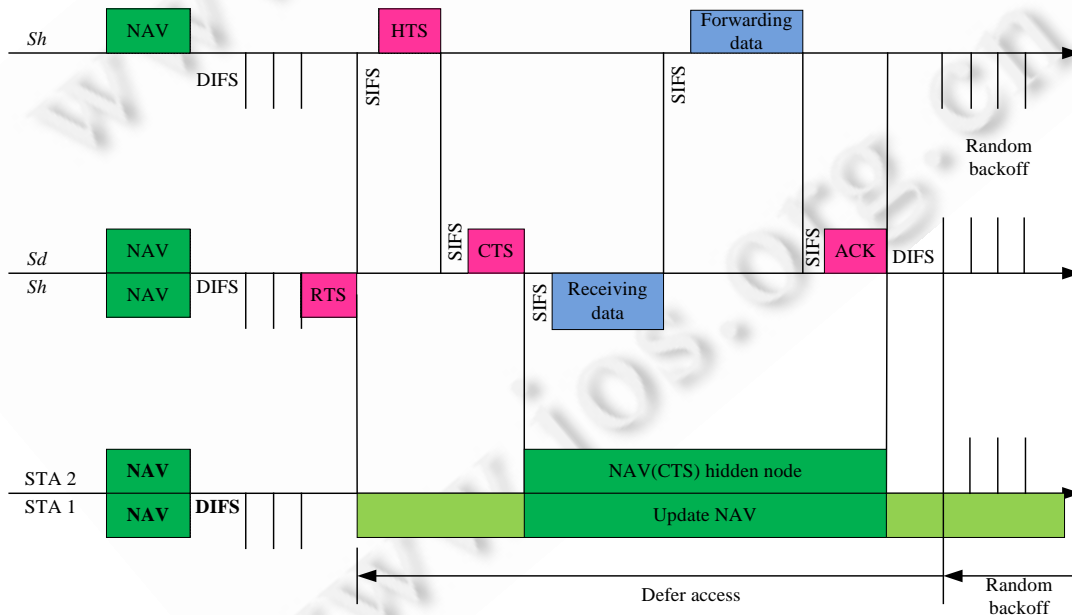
Sh
NAV
HTS
Forwarding data
DIFS
SIFS
SIFS
Random backoff
Sd
NAV
SIFS
CTS
SIFS
ACK
DIFS
Sh
NAV
DIFS
RTS
SIFS
Receiving data
STA 2
NAV
NAV(CTS) hidden node
STA 1
NAV
DIFS
Update NAV
Defer access
Random backoff
www.jos.org.cn